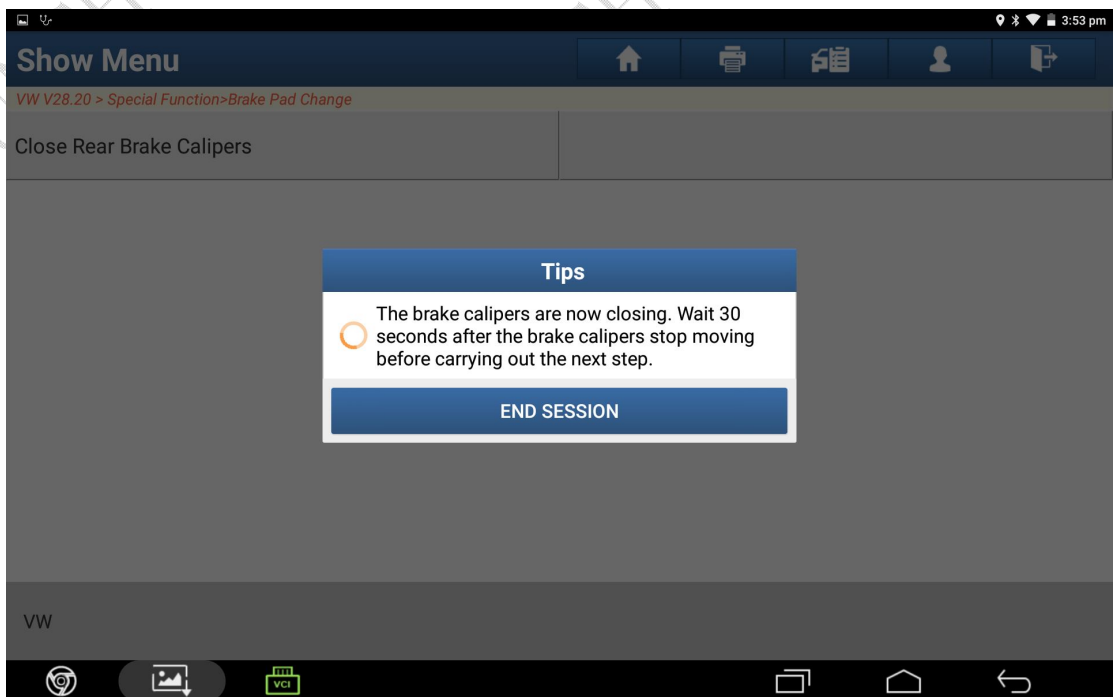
3:53 pm

Show Menu

VW V28.20 > Special Function>Brake Pad Change

Close Rear Brake Calipers

Tips

The brake calipers are now closing. Wait 30 seconds after the brake calipers stop moving before carrying out the next step.

END SESSION

VW

VCI